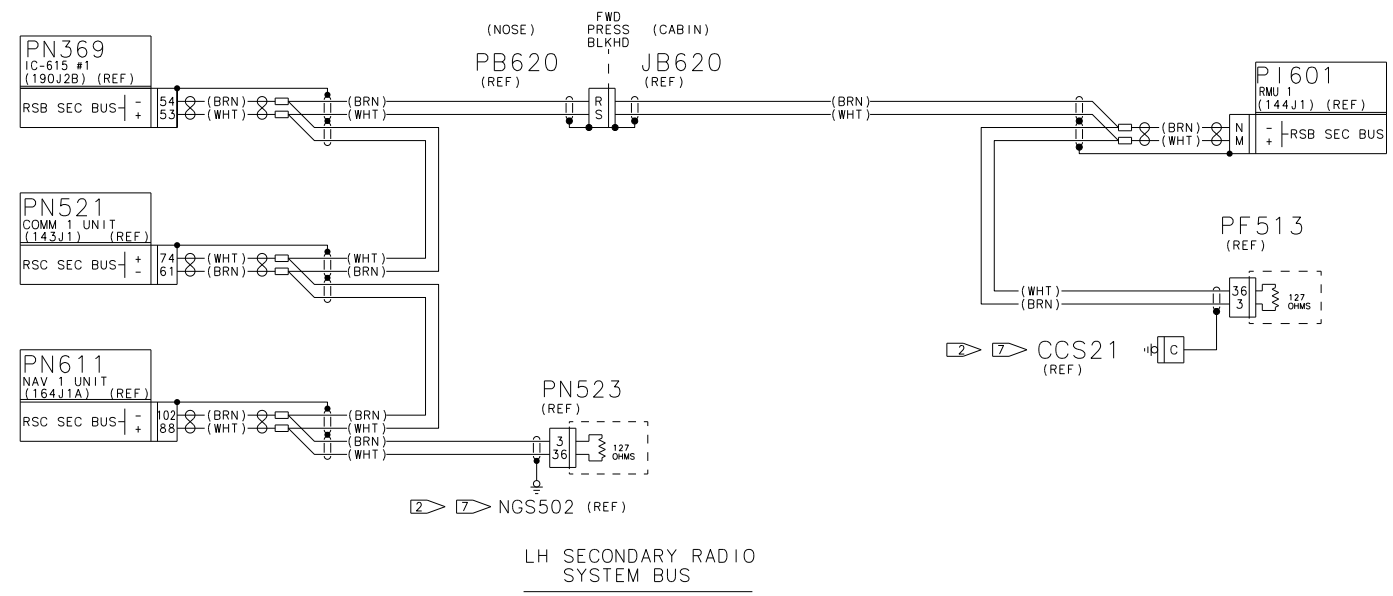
PN369
IC-615 #1
(190J2B) (REF)
RSB SEC BUS - +
54
53
(BRN)
(WHT)
(BRN)
(WHT)

(NOSE)
PB620
(REF)

FWD
PRESS
BLKHD
R
S

(CABIN)
JB620
(REF)

(BRN)
(WHT)

PI601
RMU 1
(144J1) (REF)
N
M
(BRN)
(WHT)
- +
RSB SEC BUS

PN521
COMM 1 UNIT
(143J1) (REF)
RSC SEC BUS + -
74
61
(WHT)
(BRN)
(WHT)
(BRN)

PF513
(REF)
(WHT)
(BRN)
36
3
127
OHMS

2 7 CCS21
(REF)
C

PN611
NAV 1 UNIT
(164J1A) (REF)
RSC SEC BUS - +
102
88
(BRN)
(WHT)
(BRN)
(WHT)
(BRN)
(WHT)

PN523
(REF)
3
36
127
OHMS

2 7 NGS502 (REF)

LH SECONDARY RADIO
SYSTEM BUS